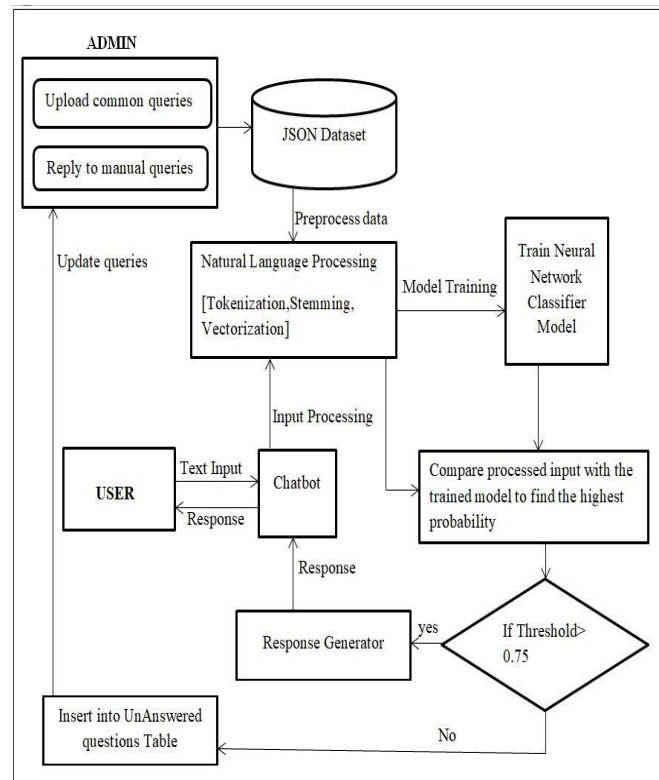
ADMIN

Upload common queries

Reply to manual queries

JSON Dataset

Preprocess data

Update queries

Natural Language Processing

[Tokenization,Stemming, Vectorization]

Model Training

Train Neural Network Classifier Model

Input Processing

USER

Text Input

Response

Chatbot

Compare processed input with the trained model to find the highest probability

Response

Response Generator

yes

If Threshold> 0.75

Insert into UnAnswered questions Table

No